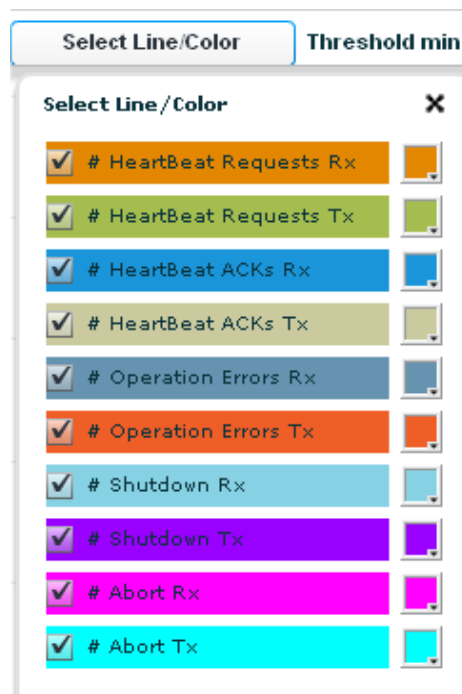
Select Line/Color

Threshold min

Select Line/Color

✕

# HeartBeat Requests Rx

# HeartBeat Requests Tx

# HeartBeat ACKs Rx

# HeartBeat ACKs Tx

# Operation Errors Rx

# Operation Errors Tx

# Shutdown Rx

# Shutdown Tx

# Abort Rx

# Abort Tx